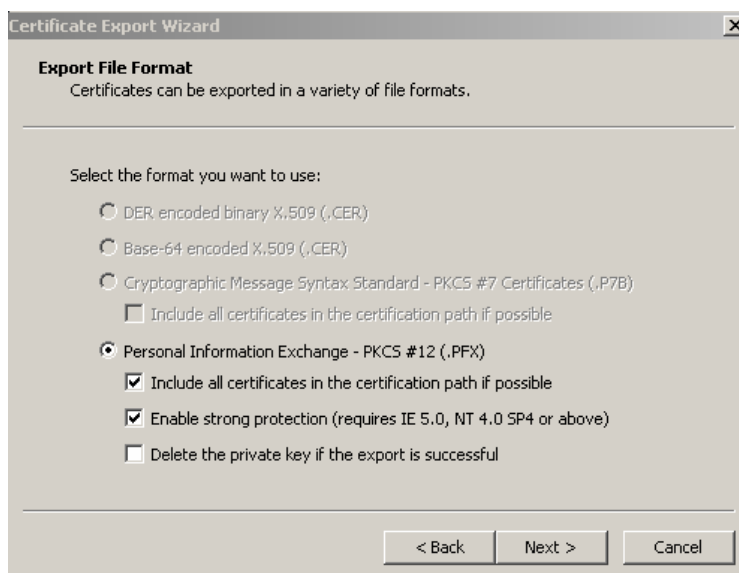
Certificate Export Wizard

Export File Format
Certificates can be exported in a variety of file formats.

Select the format you want to use:

DER encoded binary X.509 (.CER)

Base-64 encoded X.509 (.CER)

Cryptographic Message Syntax Standard - PKCS #7 Certificates (.P7B)

Include all certificates in the certification path if possible

Personal Information Exchange - PKCS #12 (.PFX)

Include all certificates in the certification path if possible

Enable strong protection (requires IE 5.0, NT 4.0 SP4 or above)

Delete the private key if the export is successful

< Back
Next >
Cancel